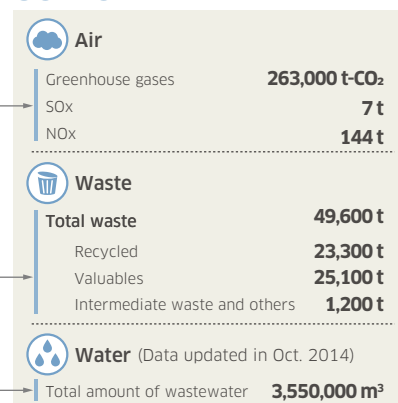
Air

Greenhouse gases 263,000 t-$CO_2$
SOx 7 t
NOx 144 t

Waste

Total waste 49,600 t
Recycled 23,300 t
Valuables 25,100 t
Intermediate waste and others 1,200 t

Water (Data updated in Oct. 2014)

Total amount of wastewater 3,550,000 $m^3$